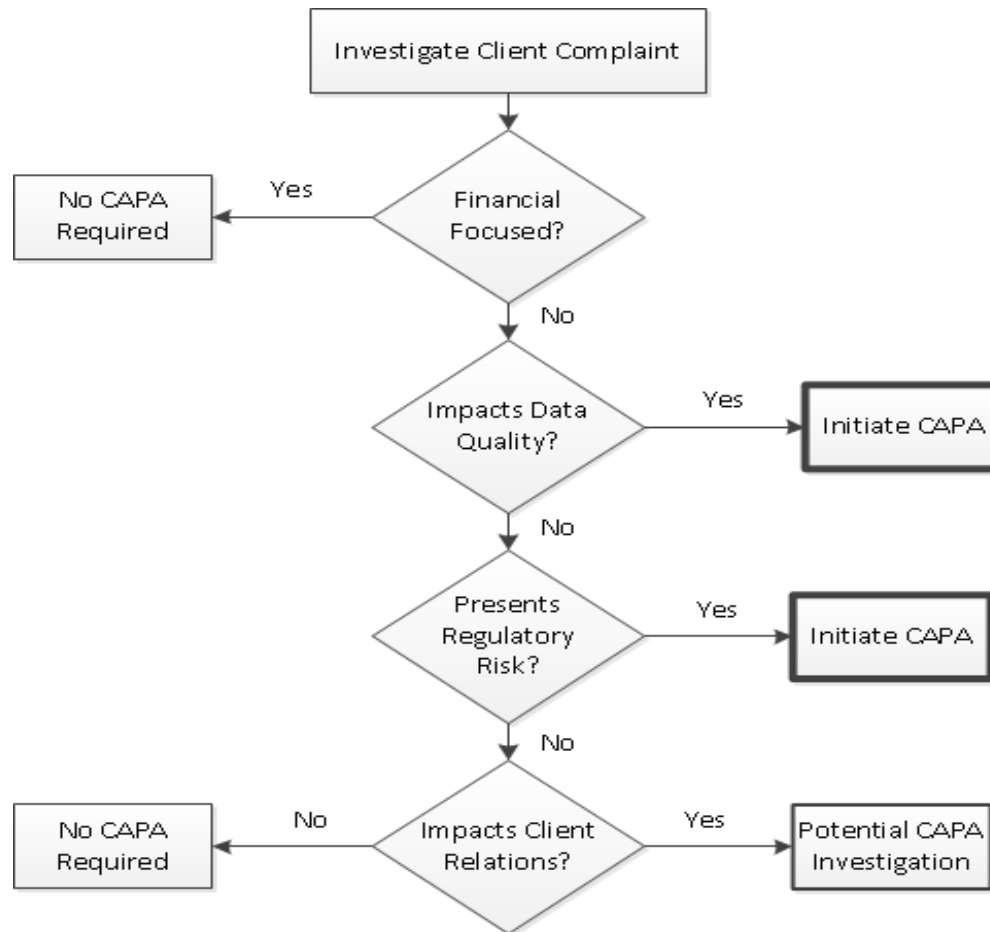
Investigate Client Complaint

No CAPA Required

Yes

Financial Focused?

No

Impacts Data Quality?

Yes

Initiate CAPA

No

Presents Regulatory Risk?

Yes

Initiate CAPA

No

No CAPA Required

No

Impacts Client Relations?

Yes

Potential CAPA Investigation